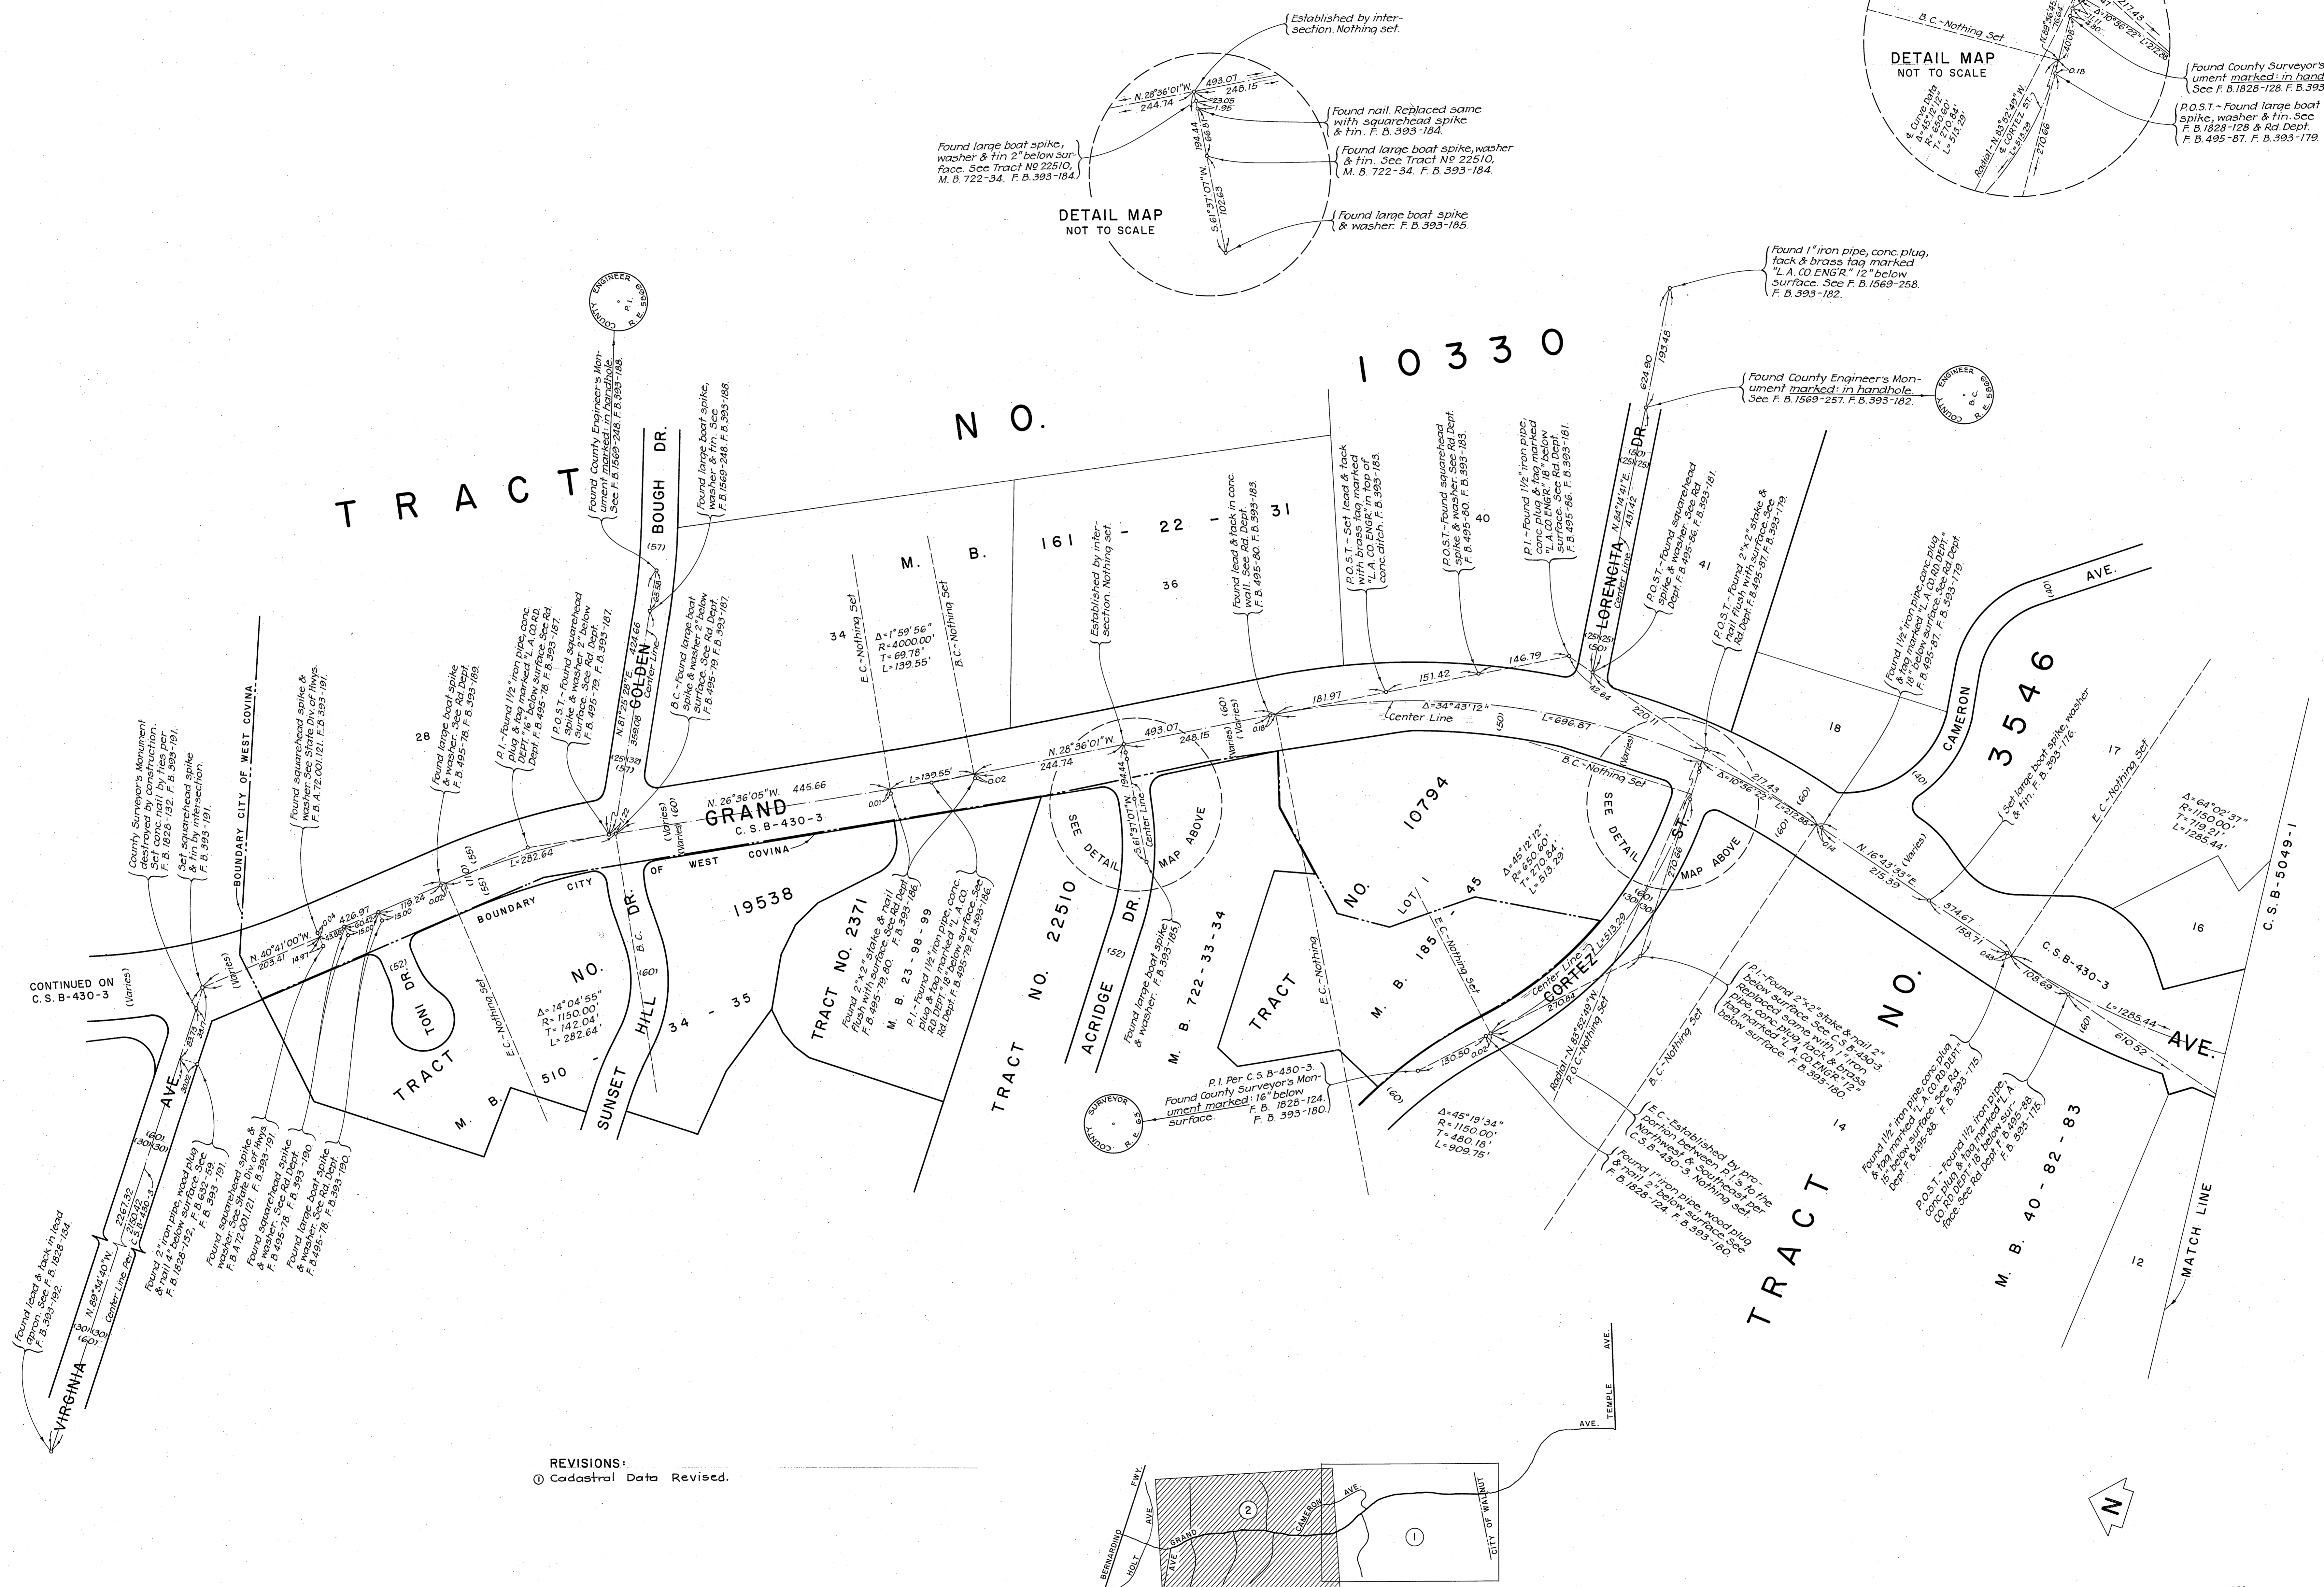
Established by intersection. Nothing set.

N. 28°36'01"W. 493.07
244.74 248.15
23.05
1.95
194.44
66.81
S. 61°37'07"W.
102.63

Found large boat spike, washer & tin 2" below surface. See Tract Nº 22510, M. B. 722-34. F. B. 393-184.

Found nail. Replaced same with squarehead spike & tin. F. B. 393-184.

Found large boat spike, washer & tin. See Tract Nº 22510, M. B. 722-34. F. B. 393-184.

Found large boat spike & washer. F. B. 393-185.

DETAIL MAP
NOT TO SCALE

B.C.-Nothing Set
DETAIL MAP
NOT TO SCALE
217.43
10°36'22"
217.88
0.18
Radial-N. 83°52'49" W.
270.66
Found County Surveyor's Monument marked: in hand See F. B. 1828-128. F. B. 393
P.O.S.T.-Found large boat spike, washer & tin. See F. B. 1828-128 & Rd. Dept. F. B. 495-87. F. B. 393-179.

Found 1" iron pipe, conc. plug, tack & brass tag marked "L.A. CO. ENG'R." 12" below surface. See F. B. 1569-258. F. B. 393-182.

Found County Engineer's Monument marked: in handhole. See F. B. 1569-257. F. B. 393-182.

TRACT NO. 10330

M. B. 161 - 22 - 31

Found County Engineer's Monument marked: in handhole. See F. B. 1569-248. F. B. 393-188.

Found large boat spike, washer & tin. See F. B. 1569-248. F. B. 393-188.

BOUGH DR.
GOLDEN
LORENCITA DR.
624.90
193.48
N. 14°14'21"E. 431.42

36
40
41
34
28
18
17
16
14
12

Δ=1°59'56"
R=4000.00'
T=69.78'
L=139.55'

E.C.-Nothing Set
B.C.-Nothing Set

Established by intersection. Nothing set.
Found lead & tack in conc. wall. See Rd. Dept. F. B. 495-80. F. B. 393-183.
P.O.S.T.-Set lead & tack with brass tag marked "L.A. CO. ENGR." in top of conc. ditch. F. B. 393-183.
P.O.S.T.-Found squarehead spike & washer. See Rd. Dept. F. B. 495-80. F. B. 393-183.
P.I.-Found 1½" iron pipe, conc. plug & tag marked "L.A. CO. ENG'R." 18" below surface. See Rd. Dept. F. B. 495-86. F. B. 393-181.
P.O.S.T.-Found squarehead spike & washer. See Rd. Dept. F. B. 495-86. F. B. 393-181.
P.O.S.T.-Found 2"x2" stake & nail flush with surface. See Rd. Dept. F. B. 495-87. F. B. 393-179.
Found 1½" iron pipe, conc. plug & tag marked "L.A. CO. RD. DEPT." 18" below surface. See Rd. Dept. F. B. 495-87. F. B. 393-179.

CAMERON (40) AVE.
3546
Set large boat spike, washer & tin. F. B. 393-176.
E.C.-Nothing Set
Δ=64°02'37"
R=1150.00'
T=719.21'
L=1285.44'

151.42
146.79
181.97
Δ=34°43'12"
Center Line
L=696.87
220.11
42.64
Δ=10°36'22"
217.43
217.88
B.C.-Nothing Set
N. 16°43'33"E.
215.39
374.67
158.71
C. S. B-430-3
108.69
L=1285.44
610.52
AVE.
C. S. B-5049-1

N. 26°36'05"W. 445.66
GRAND
C. S. B-430-3
N. 28°36'01"W. 493.07
244.74 248.15
L=139.55'
N. 81°25'28"E. 424.66
359.06
L=282.64
N. 40°41'00"W. 426.97
203.41 119.24
CITY OF WEST COVINA
BOUNDARY CITY
BOUNDARY CITY OF WEST COVINA

County Surveyor's Monument destroyed by construction. Set conc. nail by ties per F. B. 1828-132. F. B. 393-191.
Set squarehead spike & tin by intersection. F. B. 393-191.
Found squarehead spike & washer. See State Div. of Hwys. F. B. A 72.001/121. F. B. 393-191.
Found large boat spike & washer. See Rd. Dept. F. B. 495-78. F. B. 393-189.
P.I.-Found 1½" iron pipe, conc. plug & tag marked "L.A. CO. RD. DEPT." 16" below surface. See Rd. Dept. F. B. 495-78. F. B. 393-187.
P.O.S.T.-Found squarehead spike & washer 2" below surface. See Rd. Dept. F. B. 495-79. F. B. 393-187.
B.C.-Found large boat spike & washer 2" below surface. See Rd. Dept. F. B. 495-79. F. B. 393-187.

CONTINUED ON C. S. B-430-3
TONI DR.
TRACT NO.
M. B. 510 - 34 - 35
19538
Δ=14°04'55"
R=1150.00'
T=142.04'
L=282.64'
E.C.-Nothing Set
SUNSET HILL DR.
B.C.
TRACT NO. 2371
M. B. 23 - 98 - 99
Found 2"x2" stake & nail flush with surface. See Rd. Dept. F. B. 495-79. F. B. 393-186.
P.I.-Found 1½" iron pipe, conc. plug & tag marked "L.A. CO. RD. DEPT." 18" below surface. See Rd. Dept. F. B. 495-79. F. B. 393-186.
TRACT NO. 22510
M. B. 722 - 33 - 34
ACRIDGE DR.
SEE DETAIL MAP ABOVE
Found large boat spike & washer. F. B. 393-185.
TRACT NO. 10794
M. B. 185 - 45
LOT 1
Δ=45°12'12"
R=650.60'
T=270.84'
L=513.29'
E.C.-Nothing Set
CORTEZ ST.
Center Line
L=513.29
SEE DETAIL MAP ABOVE
Radial-N. 83°52'49"W.
P.O.C.-Nothing Set
130.50
P.I. Per C. S. B-430-3. Found County Surveyor's Monument marked: 16" below surface. F. B. 1828-124. F. B. 393-180.
Δ=45°19'34"
R=1150.00'
T=480.18'
L=909.75'
P.I.-Found 2"x2" stake & nail 2" below surface. See C.S. B-430-3. Replaced same with 1" iron pipe, conc. plug, tack & brass tag marked "L.A. CO. ENG'R." 12" below surface. F. B. 393-180.
B.C.-Nothing Set
E.C.-Established by prorating portion between P.I.'s to the Northwest & Southeast per C.S. B-430-3. Nothing set.
Found 1" iron pipe, wood plug & nail 2" below surface. See F. B. 1828-124. F. B. 393-180.
TRACT NO.
M. B. 40 - 82 - 83
Found 1½" iron pipe, conc. plug & tag marked "L.A. CO. RD. DEPT." 15" below surface. See Rd. Dept. F. B. 495-88. F. B. 393-175.
P.O.S.T.-Found 1½" iron pipe, conc. plug & tag marked "L.A. CO. RD. DEPT." 18" below surface. See Rd. Dept. F. B. 495-88. F. B. 393-175.
MATCH LINE

VIRGINIA AVE.
N. 89°34'40"W.
Center Line Per C. S. B-430-3
2267.32
2150.42
Found lead & tack in lead apron. See F. B. 1828-134. F. B. 393-192.
Found 2" iron pipe, wood plug & nail 4" below surface. See F. B. 1828-132. F. B. 393-191.
Found squarehead spike & washer. See State Div. of Hwys. F. B. A 72.001/121. F. B. 393-191.
Found squarehead spike & washer. See Rd. Dept. F. B. 495-78. F. B. 393-190.
Found large boat spike & washer. See Rd. Dept. F. B. 495-78. F. B. 393-190.

REVISIONS:
① Cadastral Data Revised.

FWY.
BERNARDINO
HOLT AVE.
GRAND AVE.
CAMERON AVE.
CITY OF WALNUT
TEMPLE AVE.
AVE.
②
①
N